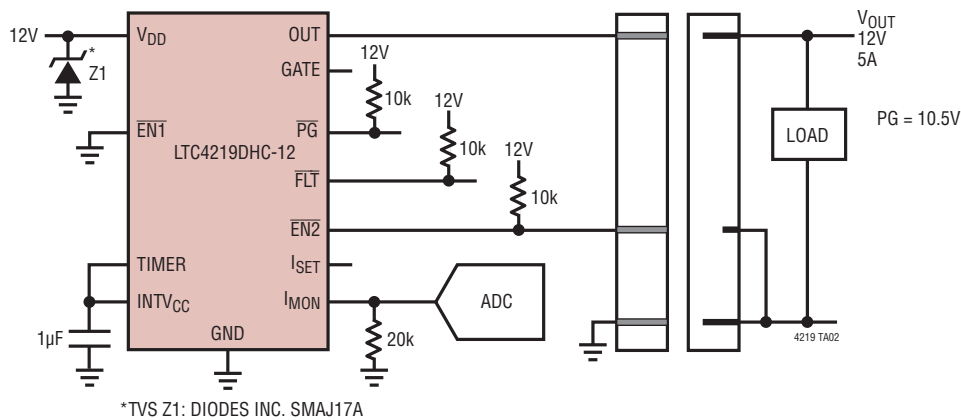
12V
*
Z1
$V_{DD}$
OUT
GATE
12V
10k
$\overline{EN1}$
$\overline{PG}$
12V
10k
LTC4219DHC-12
$\overline{FLT}$
12V
10k
$\overline{EN2}$
TIMER
$I_{SET}$
$INTV_{CC}$
$I_{MON}$
ADC
1µF
GND
20k
$V_{OUT}$
12V
5A
LOAD
PG = 10.5V
4219 TA02
*TVS Z1: DIODES INC. SMAJ17A